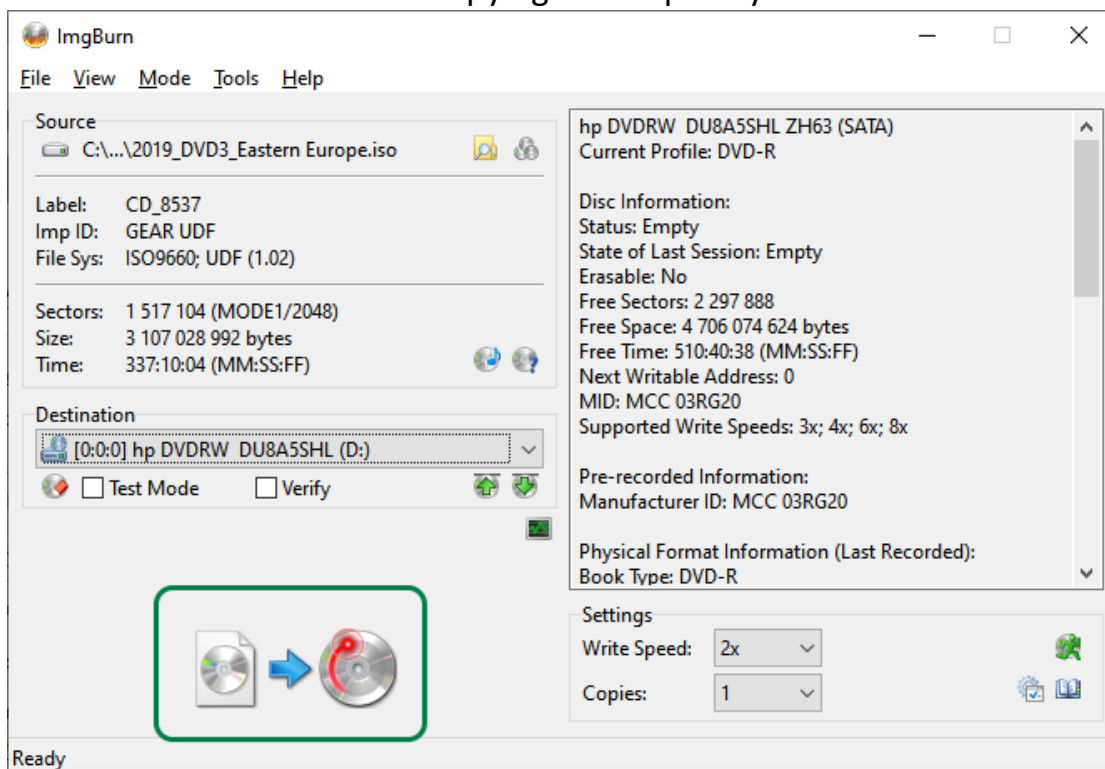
ImgBurn

File View Mode Tools Help

Source
C:\...\2019_DVD3_Eastern Europe.iso

Label: CD_8537
Imp ID: GEAR UDF
File Sys: ISO9660; UDF (1.02)

Sectors: 1 517 104 (MODE1/2048)
Size: 3 107 028 992 bytes
Time: 337:10:04 (MM:SS:FF)

Destination
[0:0:0] hp DVDRW DU8A5SHL (D:)
Test Mode
Verify

hp DVDRW DU8A5SHL ZH63 (SATA)
Current Profile: DVD-R

Disc Information:
Status: Empty
State of Last Session: Empty
Erasable: No
Free Sectors: 2 297 888
Free Space: 4 706 074 624 bytes
Free Time: 510:40:38 (MM:SS:FF)
Next Writable Address: 0
MID: MCC 03RG20
Supported Write Speeds: 3x; 4x; 6x; 8x

Pre-recorded Information:
Manufacturer ID: MCC 03RG20

Physical Format Information (Last Recorded):
Book Type: DVD-R

Settings
Write Speed: 2x
Copies: 1

Ready